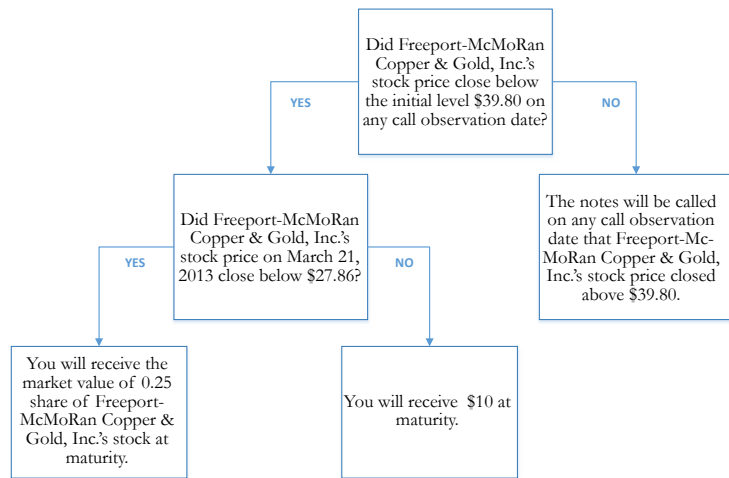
Did Freeport-McMoRan Copper & Gold, Inc.'s stock price close below the initial level \$39.80 on any call observation date?

YES

NO

Did Freeport-McMoRan Copper & Gold, Inc.'s stock price on March 21, 2013 close below \$27.86?

The notes will be called on any call observation date that Freeport-McMoRan Copper & Gold, Inc.'s stock price closed above \$39.80.

YES

NO

You will receive the market value of 0.25 share of Freeport-McMoRan Copper & Gold, Inc.'s stock at maturity.

You will receive \$10 at maturity.